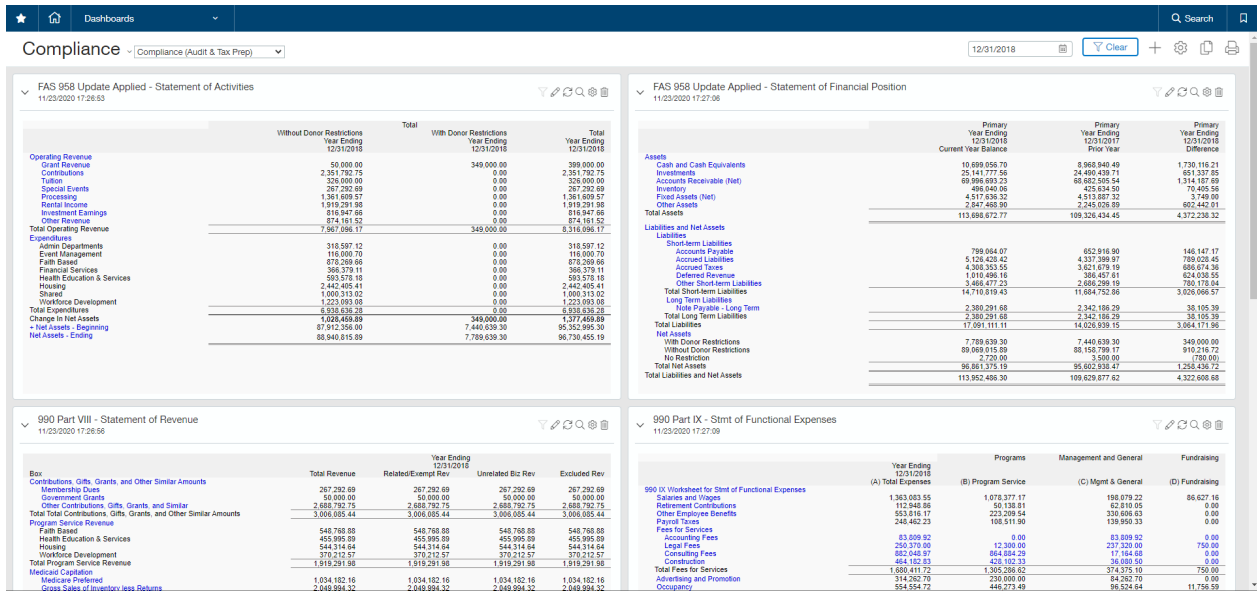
Dashboards

Search

Compliance  Compliance (Audit & Tax Prep)

12/31/2018  Clear

FAS 958 Update Applied - Statement of Activities
11/23/2020 17:26:53

| | Total | | |
|---|---|---|---|
| | Without Donor Restrictions Year Ending 12/31/2018 | With Donor Restrictions Year Ending 12/31/2018 | Total Year Ending 12/31/2018 |
| Operating Revenue | | | |
| Grant Revenue | 50,000.00 | 349,000.00 | 399,000.00 |
| Contributions | 2,351,792.75 | 0.00 | 2,351,792.75 |
| Tuition | 326,000.00 | 0.00 | 326,000.00 |
| Special Events | 267,292.69 | 0.00 | 267,292.69 |
| Processing | 1,361,609.57 | 0.00 | 1,361,609.57 |
| Rental Income | 1,919,291.98 | 0.00 | 1,919,291.98 |
| Investment Earnings | 816,947.66 | 0.00 | 816,947.66 |
| Other Revenue | 874,161.52 | 0.00 | 874,161.52 |
| Total Operating Revenue | 7,967,096.17 | 349,000.00 | 8,316,096.17 |
| Expenditures | | | |
| Admin Departments | 318,597.12 | 0.00 | 318,597.12 |
| Event Management | 116,000.70 | 0.00 | 116,000.70 |
| Faith Based | 878,269.66 | 0.00 | 878,269.66 |
| Financial Services | 366,379.11 | 0.00 | 366,379.11 |
| Health Education & Services | 593,578.18 | 0.00 | 593,578.18 |
| Housing | 2,442,405.41 | 0.00 | 2,442,405.41 |
| Shared | 1,000,313.02 | 0.00 | 1,000,313.02 |
| Workforce Development | 1,223,093.08 | 0.00 | 1,223,093.08 |
| Total Expenditures | 6,938,636.28 | 0.00 | 6,938,636.28 |
| Change In Net Assets | 1,028,459.89 | 349,000.00 | 1,377,459.89 |
| + Net Assets - Beginning | 87,912,356.00 | 7,440,639.30 | 95,352,995.30 |
| Net Assets - Ending | 88,940,815.89 | 7,789,639.30 | 96,730,455.19 |

FAS 958 Update Applied - Statement of Financial Position
11/23/2020 17:27:06

| | Primary Year Ending 12/31/2018 Current Year Balance | Primary Year Ending 12/31/2017 Prior Year | Primary Year Ending 12/31/2018 Difference |
|---|---|---|---|
| Assets | | | |
| Cash and Cash Equivalents | 10,699,056.70 | 8,968,940.49 | 1,730,116.21 |
| Investments | 25,141,777.56 | 24,490,439.71 | 651,337.85 |
| Accounts Receivable (Net) | 69,996,693.23 | 68,682,505.54 | 1,314,187.69 |
| Inventory | 496,040.06 | 425,634.50 | 70,405.56 |
| Fixed Assets (Net) | 4,517,636.32 | 4,513,887.32 | 3,749.00 |
| Other Assets | 2,847,468.90 | 2,245,026.89 | 602,442.01 |
| Total Assets | 113,698,672.77 | 109,326,434.45 | 4,372,238.32 |
| Liabilities and Net Assets | | | |
| Liabilities | | | |
| Short-term Liabilities | | | |
| Accounts Payable | 799,064.07 | 652,916.90 | 146,147.17 |
| Accrued Liabilities | 5,126,428.42 | 4,337,399.97 | 789,028.45 |
| Accrued Taxes | 4,308,353.55 | 3,621,679.19 | 686,674.36 |
| Deferred Revenue | 1,010,496.16 | 386,457.61 | 624,038.55 |
| Other Short-term Liabilities | 3,466,477.23 | 2,686,299.19 | 780,178.04 |
| Total Short-term Liabilities | 14,710,819.43 | 11,684,752.86 | 3,026,066.57 |
| Long Term Liabilities | | | |
| Note Payable - Long Term | 2,380,291.68 | 2,342,186.29 | 38,105.39 |
| Total Long Term Liabilities | 2,380,291.68 | 2,342,186.29 | 38,105.39 |
| Total Liabilities | 17,091,111.11 | 14,026,939.15 | 3,064,171.96 |
| Net Assets | | | |
| With Donor Restrictions | 7,789,639.30 | 7,440,639.30 | 349,000.00 |
| Without Donor Restrictions | 89,069,015.89 | 88,158,799.17 | 910,216.72 |
| No Restriction | 2,720.00 | 3,500.00 | (780.00) |
| Total Net Assets | 96,861,375.19 | 95,602,938.47 | 1,258,436.72 |
| Total Liabilities and Net Assets | 113,952,486.30 | 109,629,877.62 | 4,322,608.68 |

990 Part VIII - Statement of Revenue
11/23/2020 17:26:56

| Box | Total Revenue | Year Ending 12/31/2018 Related/Exempt Rev | Unrelated Biz Rev | Excluded Rev |
|---|---|---|---|---|
| Contributions, Gifts, Grants, and Other Similar Amounts | | | | |
| Membership Dues | 267,292.69 | 267,292.69 | 267,292.69 | 267,292.69 |
| Government Grants | 50,000.00 | 50,000.00 | 50,000.00 | 50,000.00 |
| Other Contributions, Gifts, Grants, and Similar | 2,688,792.75 | 2,688,792.75 | 2,688,792.75 | 2,688,792.75 |
| Total Total Contributions, Gifts, Grants, and Other Similar Amounts | 3,006,085.44 | 3,006,085.44 | 3,006,085.44 | 3,006,085.44 |
| Program Service Revenue | | | | |
| Faith Based | 548,768.88 | 548,768.88 | 548,768.88 | 548,768.88 |
| Health Education & Services | 455,995.89 | 455,995.89 | 455,995.89 | 455,995.89 |
| Housing | 544,314.64 | 544,314.64 | 544,314.64 | 544,314.64 |
| Workforce Development | 370,212.57 | 370,212.57 | 370,212.57 | 370,212.57 |
| Total Program Service Revenue | 1,919,291.98 | 1,919,291.98 | 1,919,291.98 | 1,919,291.98 |
| Medicaid Capitation | | | | |
| Medicare Preferred | 1,034,182.16 | 1,034,182.16 | 1,034,182.16 | 1,034,182.16 |
| Gross Sales of Inventory less Returns | 2,049,994.32 | 2,049,994.32 | 2,049,994.32 | 2,049,994.32 |

990 Part IX - Stmt of Functional Expenses
11/23/2020 17:27:09

| | Year Ending 12/31/2018 (A) Total Expenses | Programs (B) Program Service | Management and General (C) Mgmt & General | Fundraising (D) Fundraising |
|---|---|---|---|---|
| 990 IX Worksheet for Stmt of Functional Expenses | | | | |
| Salaries and Wages | 1,363,083.55 | 1,078,377.17 | 198,079.22 | 86,627.16 |
| Retirement Contributions | 112,948.86 | 50,138.81 | 62,810.05 | 0.00 |
| Other Employee Benefits | 553,816.17 | 223,209.54 | 330,606.63 | 0.00 |
| Payroll Taxes | 248,462.23 | 108,511.90 | 139,950.33 | 0.00 |
| Fees for Services | | | | |
| Accounting Fees | 83,809.92 | 0.00 | 83,809.92 | 0.00 |
| Legal Fees | 250,370.00 | 12,300.00 | 237,320.00 | 750.00 |
| Consulting Fees | 882,048.97 | 864,884.29 | 17,164.68 | 0.00 |
| Construction | 464,182.83 | 428,182.33 | 36,080.50 | 0.00 |
| Total Fees for Services | 1,680,411.72 | 1,305,286.62 | 374,375.10 | 750.00 |
| Advertising and Promotion | 314,262.70 | 230,000.00 | 84,262.70 | 0.00 |
| Occupancy | 554,554.72 | 446,273.49 | 96,524.64 | 11,756.59 |